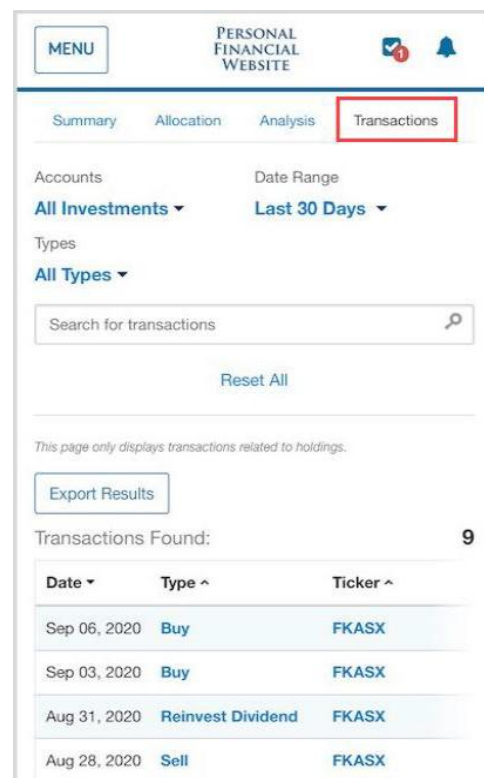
MENU

PERSONAL FINANCIAL WEBSITE

1

Summary Allocation Analysis Transactions

Accounts
All Investments ▾

Date Range
Last 30 Days ▾

Types
All Types ▾

Search for transactions

Reset All

This page only displays transactions related to holdings.

Export Results

Transactions Found: 9

| Date ▾ | Type ^ | Ticker ^ |
|---|---|---|
| Sep 06, 2020 | Buy | FKASX |
| Sep 03, 2020 | Buy | FKASX |
| Aug 31, 2020 | Reinvest Dividend | FKASX |
| Aug 28, 2020 | Sell | FKASX |